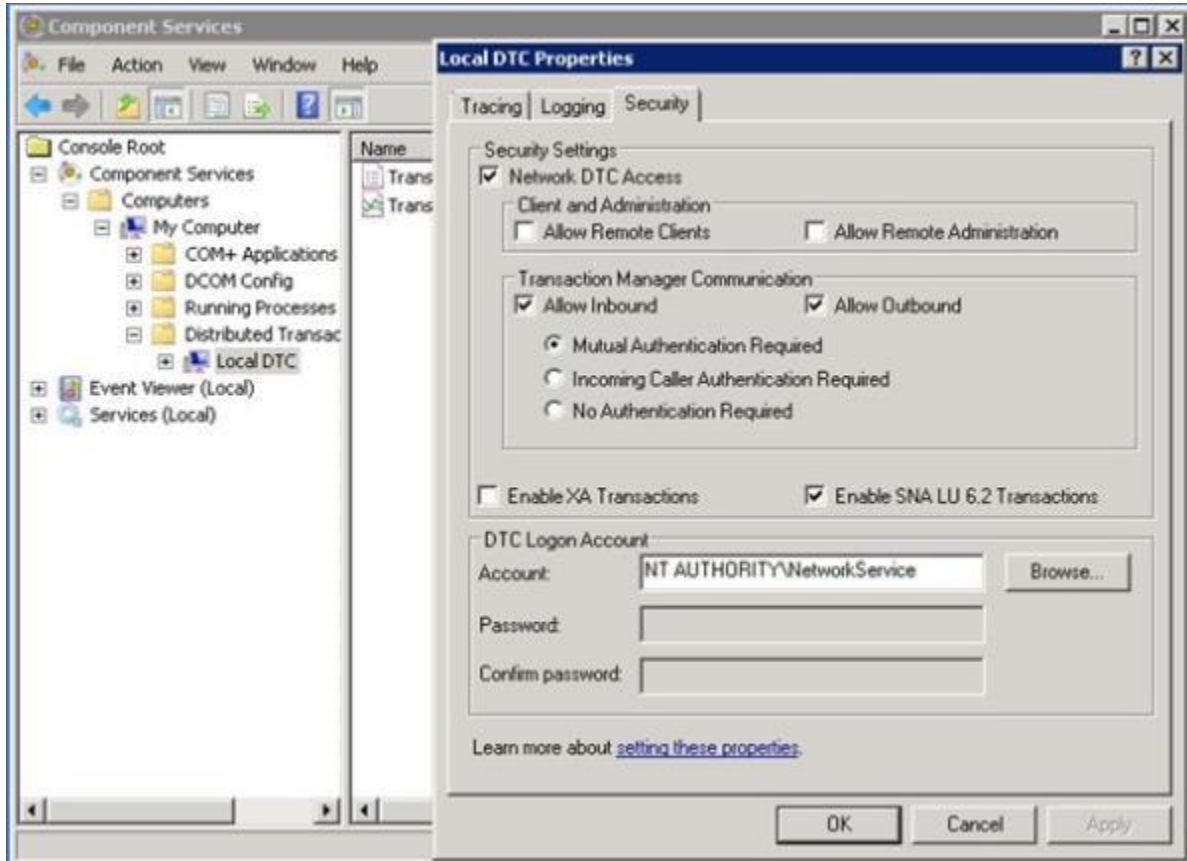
Component Services

File Action View Window Help

Console Root
Component Services
Computers
My Computer
COM+ Applications
DCOM Config
Running Processes
Distributed Transac
Local DTC
Event Viewer (Local)
Services (Local)

Name
Trans
Trans

Local DTC Properties

Tracing | Logging | Security

Security Settings
Network DTC Access
Client and Administration
Allow Remote Clients
Allow Remote Administration
Transaction Manager Communication
Allow Inbound
Allow Outbound
Mutual Authentication Required
Incoming Caller Authentication Required
No Authentication Required
Enable XA Transactions
Enable SNA LU 6.2 Transactions

DTC Logon Account
Account: NT AUTHORITY\NetworkService
Browse...
Password:
Confirm password:

Learn more about setting these properties.

OK Cancel Apply